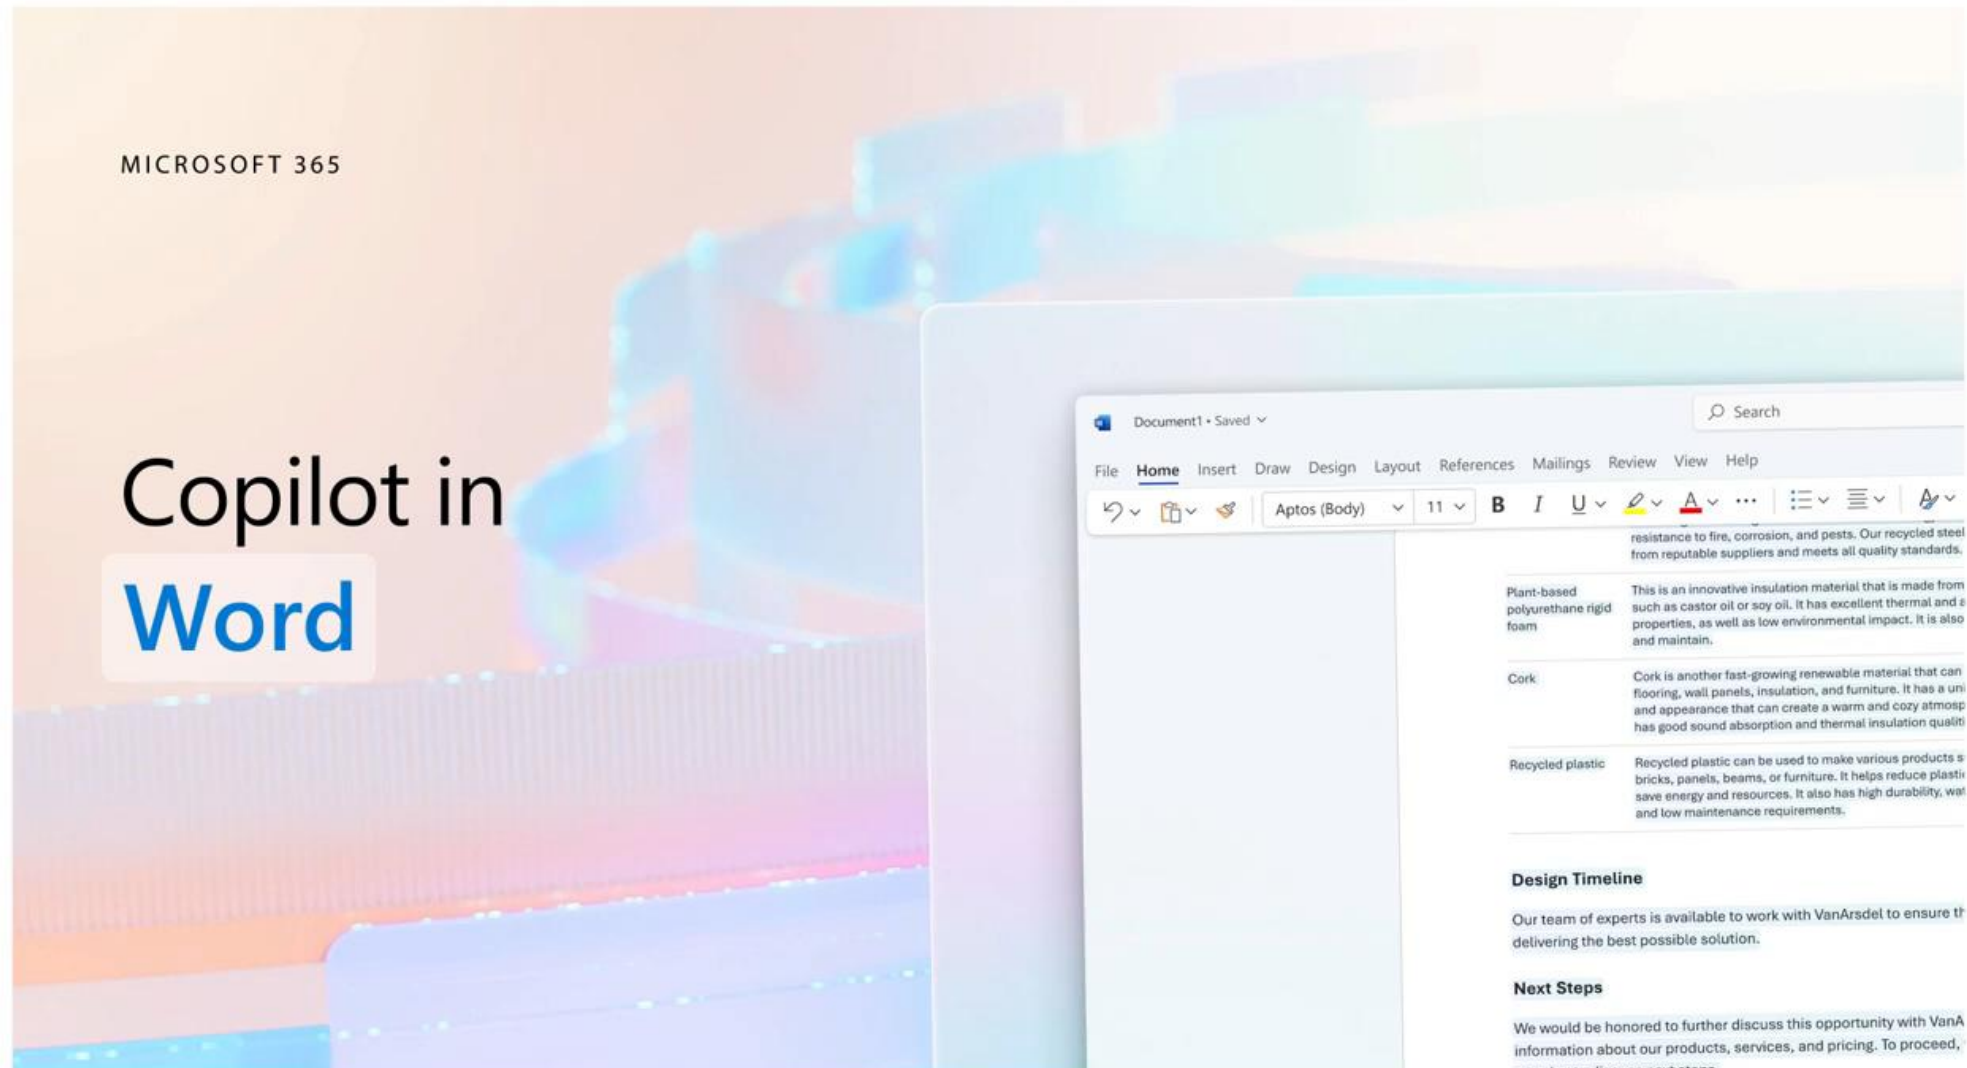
MICROSOFT 365

Copilot in Word

Document1 • Saved

Search

File Home Insert Draw Design Layout References Mailings Review View Help

Aptos (Body) 11 B I U A

resistance to fire, corrosion, and pests. Our recycled steel from reputable suppliers and meets all quality standards.

| | |
|---|---|
| Plant-based polyurethane rigid foam | This is an innovative insulation material that is made from such as castor oil or soy oil. It has excellent thermal and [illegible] properties, as well as low environmental impact. It is also and maintain. |
| Cork | Cork is another fast-growing renewable material that can flooring, wall panels, insulation, and furniture. It has a uni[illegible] and appearance that can create a warm and cozy atmosp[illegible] has good sound absorption and thermal insulation qualiti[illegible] |
| Recycled plastic | Recycled plastic can be used to make various products s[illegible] bricks, panels, beams, or furniture. It helps reduce plasti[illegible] save energy and resources. It also has high durability, wa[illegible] and low maintenance requirements. |

Design Timeline

Our team of experts is available to work with VanArsdel to ensure th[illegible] delivering the best possible solution.

Next Steps

We would be honored to further discuss this opportunity with VanA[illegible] information about our products, services, and pricing. To proceed, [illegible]